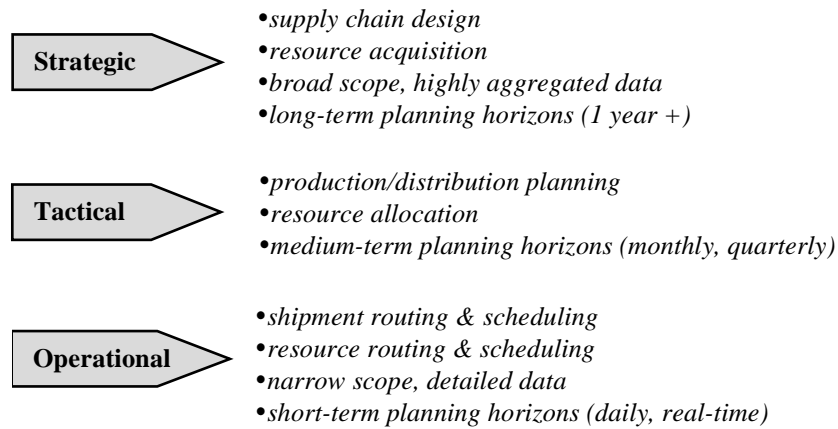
Strategic

•supply chain design
•resource acquisition
•broad scope, highly aggregated data
•long-term planning horizons (1 year +)

Tactical

•production/distribution planning
•resource allocation
•medium-term planning horizons (monthly, quarterly)

Operational

•shipment routing & scheduling
•resource routing & scheduling
•narrow scope, detailed data
•short-term planning horizons (daily, real-time)